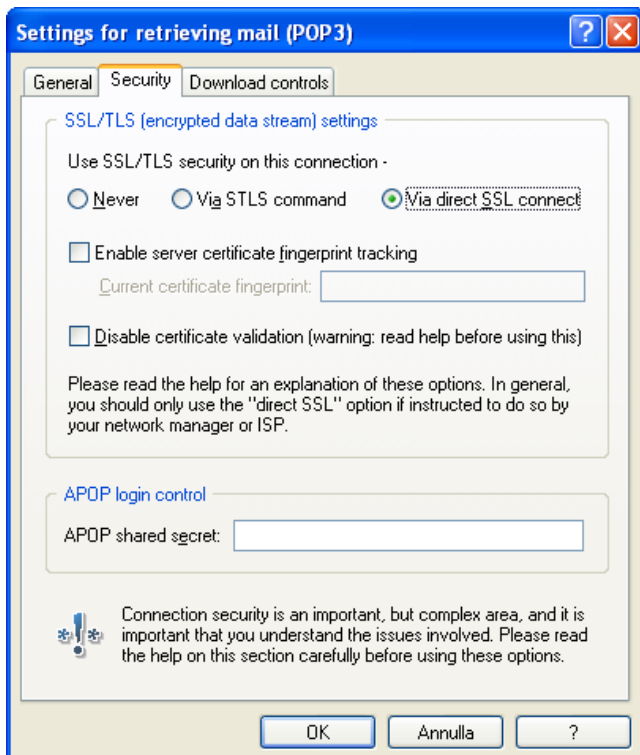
Settings for retrieving mail (POP3)

?

General | Security | Download controls

SSL/TLS (encrypted data stream) settings

Use SSL/TLS security on this connection -

Never

Via STLS command

Via direct SSL connect

Enable server certificate fingerprint tracking

Current certificate fingerprint:

Disable certificate validation (warning: read help before using this)

Please read the help for an explanation of these options. In general, you should only use the "direct SSL" option if instructed to do so by your network manager or ISP.

APOP login control

APOP shared secret:

Connection security is an important, but complex area, and it is important that you understand the issues involved. Please read the help on this section carefully before using these options.

OK

Annulla

?